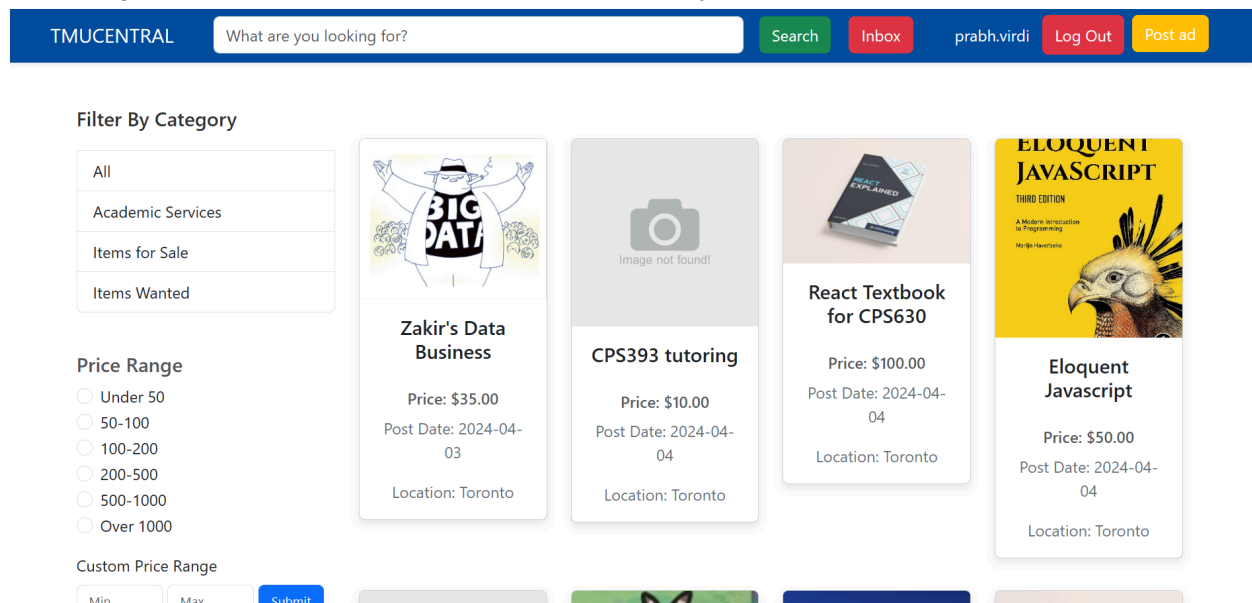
TMUCENTRAL What are you looking for? Search Inbox prabh.virdi Log Out Post ad

Filter By Category

All

Academic Services

Items for Sale

Items Wanted

Price Range

Under 50

50-100

100-200

200-500

500-1000

Over 1000

Custom Price Range

Min Max Submit

BIG DATA

Zakir's Data Business

Price: $35.00

Post Date: 2024-04-03

Location: Toronto

Image not found!

CPS393 tutoring

Price: $10.00

Post Date: 2024-04-04

Location: Toronto

REACT EXPLAINED

React Textbook for CPS630

Price: $100.00

Post Date: 2024-04-04

Location: Toronto

ELOQUENT JAVASCRIPT THIRD EDITION A Modern Introduction to Programming Marijn Haverbeke

Eloquent Javascript

Price: $50.00

Post Date: 2024-04-04

Location: Toronto